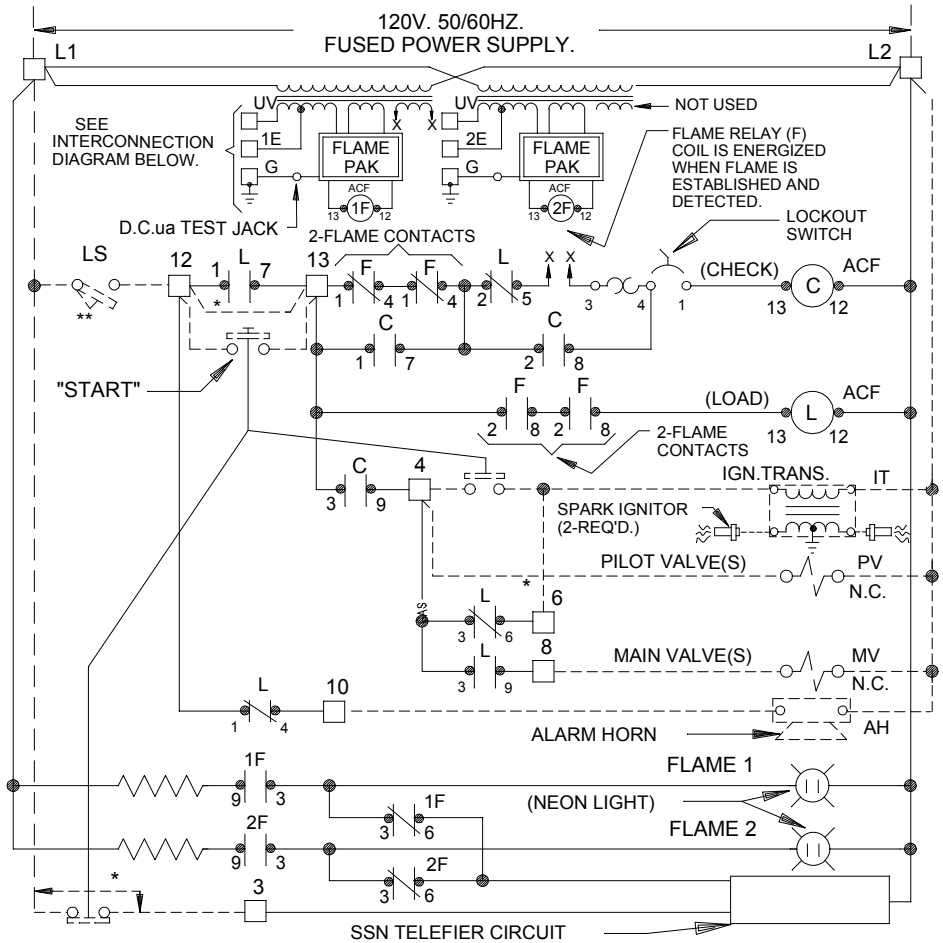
120V. 50/60HZ.
FUSED POWER SUPPLY.

L1

L2

UV

1E

G

SEE INTERCONNECTION DIAGRAM BELOW.

FLAME PAK

ACF

13 1F 12

X X

UV

2E

G

FLAME PAK

ACF

13 2F 12

NOT USED

FLAME RELAY (F) COIL IS ENERGIZED WHEN FLAME IS ESTABLISHED AND DETECTED.

D.C.ua TEST JACK

2-FLAME CONTACTS

LOCKOUT SWITCH

LS

**

12

1 L 7

*

13

F 1 4

F 1 4

L 2 5

X X

3 4

1

(CHECK)

C

13 12

ACF

C 1 7

C 2 8

"START"

F 2 8

F 2 8

(LOAD)

L

13 12

ACF

2-FLAME CONTACTS

C 3 9

4

IGN.TRANS.

IT

SPARK IGNITOR (2-REQ'D.)

PILOT VALVE(S)

PV

N.C.

*

AS

L 3 6

6

L 3 9

8

MAIN VALVE(S)

MV

N.C.

L 1 4

10

ALARM HORN

AH

1F 9 3

FLAME 1

1F 3 6

(NEON LIGHT)

2F 9 3

FLAME 2

2F 3 6

*

3

SSN TELEFIER CIRCUIT